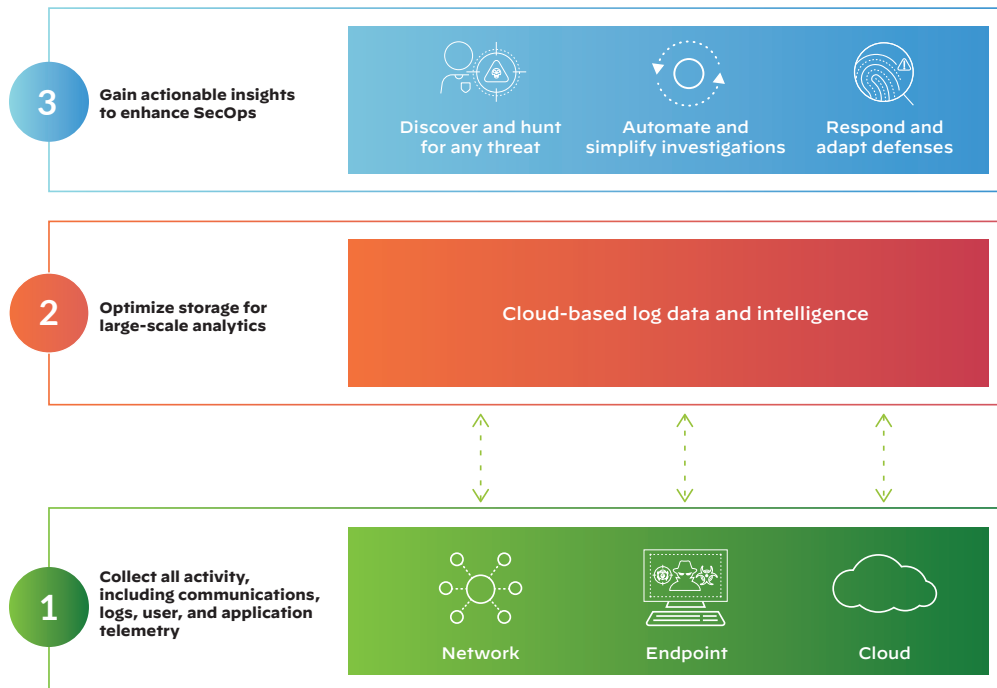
3

Gain actionable insights to enhance SecOps

Discover and hunt for any threat

Automate and simplify investigations

Respond and adapt defenses

2

Optimize storage for large-scale analytics

Cloud-based log data and intelligence

1

Collect all activity, including communications, logs, user, and application telemetry

Network

Endpoint

Cloud